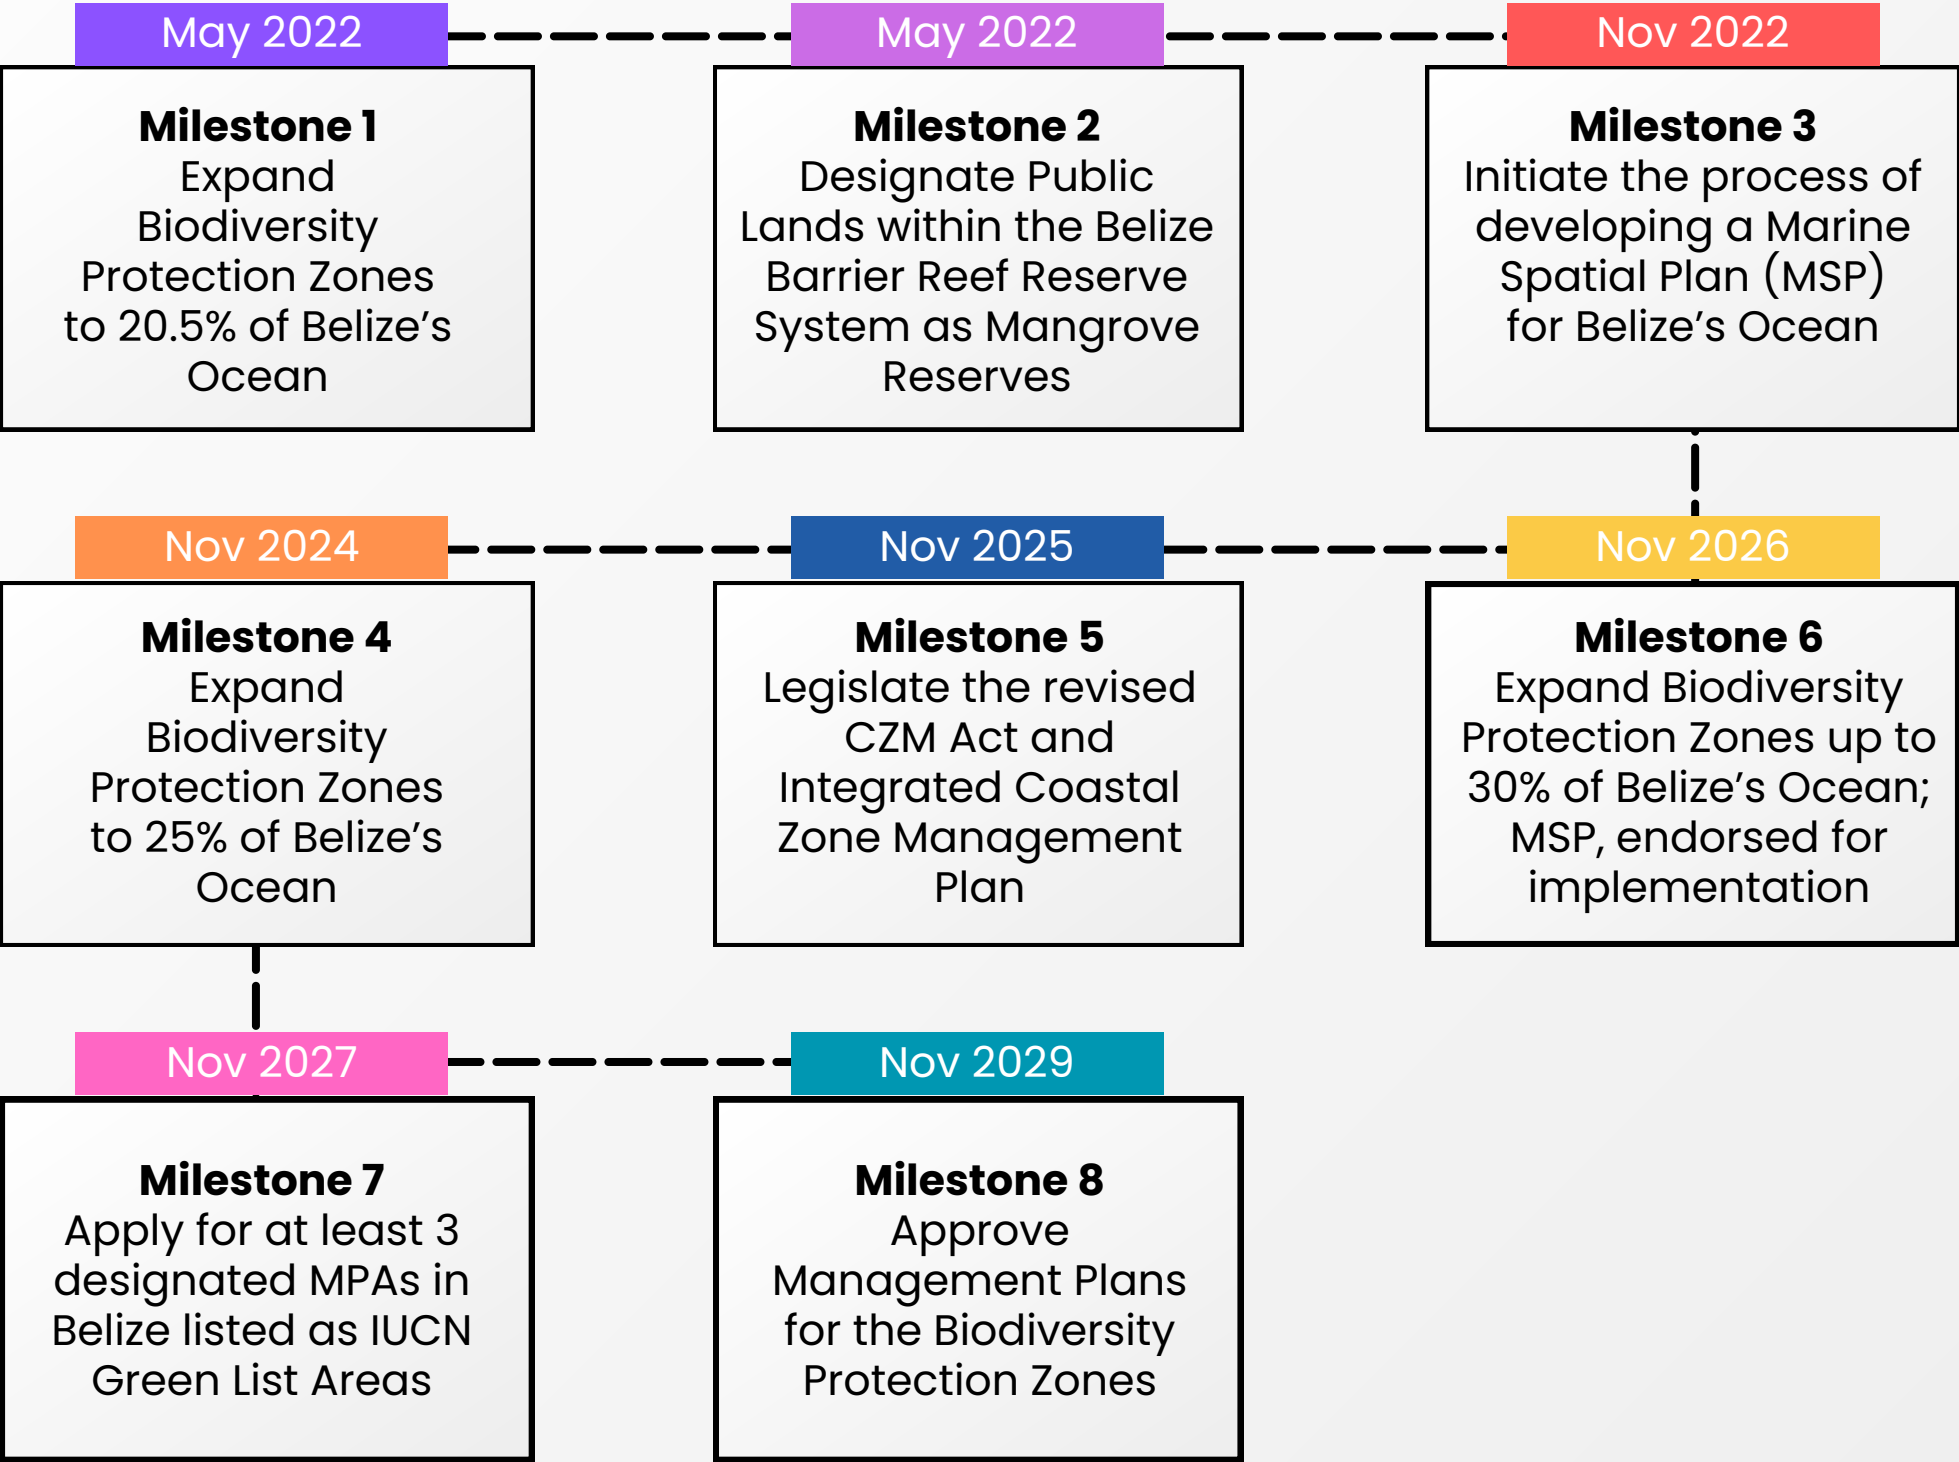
May 2022

Milestone 1
Expand Biodiversity Protection Zones to 20.5% of Belize’s Ocean

May 2022

Milestone 2
Designate Public Lands within the Belize Barrier Reef Reserve System as Mangrove Reserves

Nov 2022

Milestone 3
Initiate the process of developing a Marine Spatial Plan (MSP) for Belize’s Ocean

Nov 2024

Milestone 4
Expand Biodiversity Protection Zones to 25% of Belize’s Ocean

Nov 2025

Milestone 5
Legislate the revised CZM Act and Integrated Coastal Zone Management Plan

Nov 2026

Milestone 6
Expand Biodiversity Protection Zones up to 30% of Belize’s Ocean; MSP, endorsed for implementation

Nov 2027

Milestone 7
Apply for at least 3 designated MPAs in Belize listed as IUCN Green List Areas

Nov 2029

Milestone 8
Approve Management Plans for the Biodiversity Protection Zones